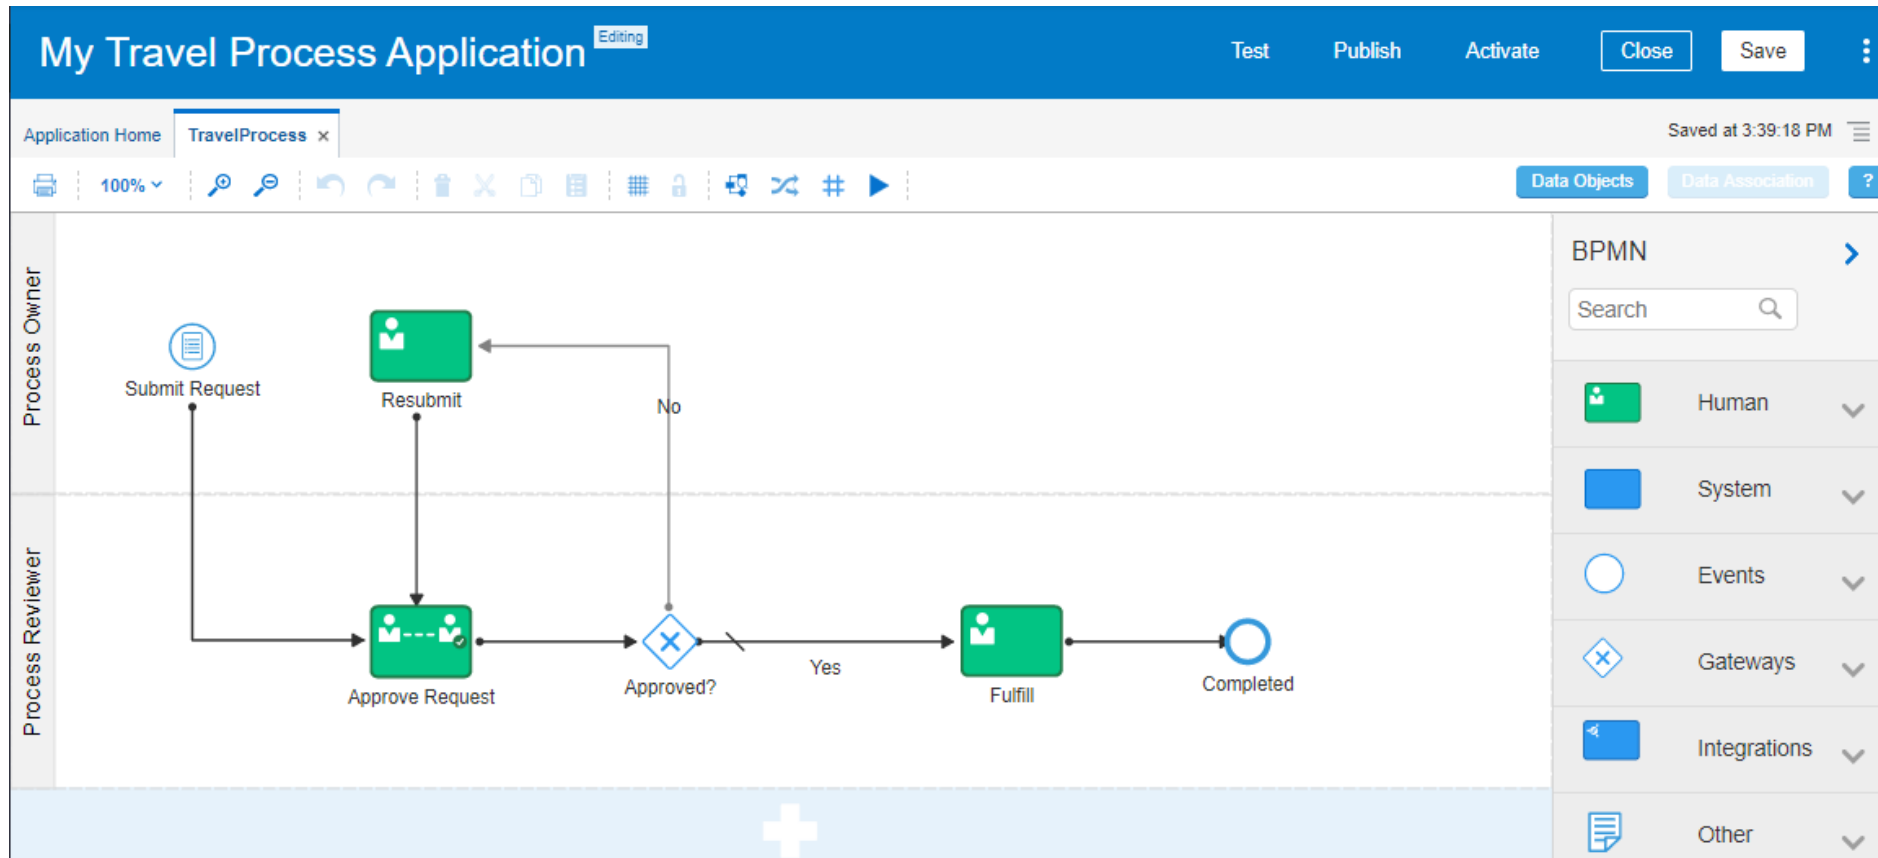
My Travel Process Application Editing

Test Publish Activate Close Save

Application Home TravelProcess ×

Saved at 3:39:18 PM

100%

Data Objects Data Association ?

Process Owner

Process Reviewer

Submit Request

Resubmit

No

Approve Request

Approved?

Yes

Fulfill

Completed

BPMN

Search

Human

System

Events

Gateways

Integrations

Other